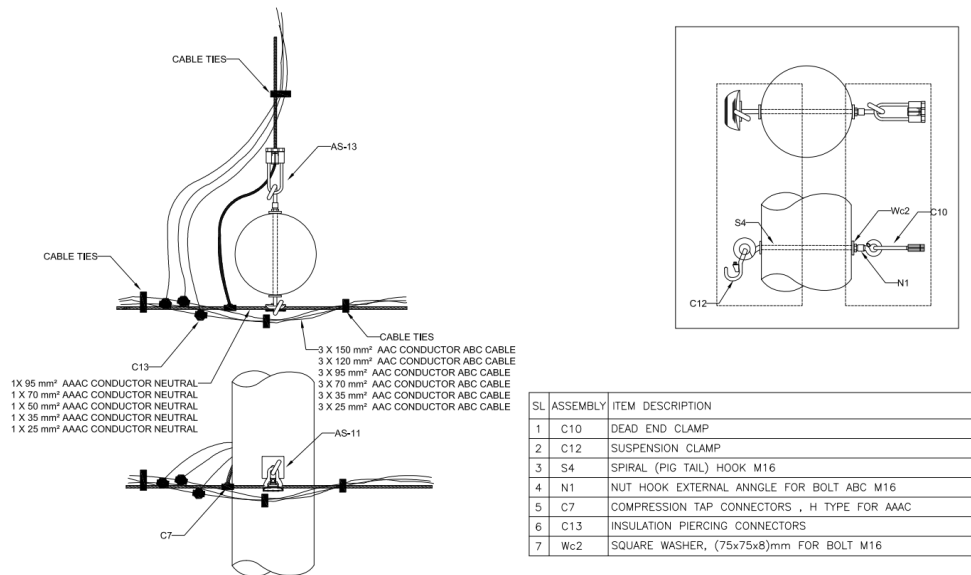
CABLE TIES

AS-13

CABLE TIES

C13

CABLE TIES

3 X 150 mm² AAC CONDUCTOR ABC CABLE
3 X 120 mm² AAC CONDUCTOR ABC CABLE
3 X 95 mm² AAC CONDUCTOR ABC CABLE
3 X 70 mm² AAC CONDUCTOR ABC CABLE
3 X 35 mm² AAC CONDUCTOR ABC CABLE
3 X 25 mm² AAC CONDUCTOR ABC CABLE

1X 95 mm² AAAC CONDUCTOR NEUTRAL
1 X 70 mm² AAAC CONDUCTOR NEUTRAL
1 X 50 mm² AAAC CONDUCTOR NEUTRAL
1 X 35 mm² AAAC CONDUCTOR NEUTRAL
1 X 25 mm² AAAC CONDUCTOR NEUTRAL

AS-11

C7

S4

Wc2

C10

N1

C12

| SL | ASSEMBLY | ITEM DESCRIPTION |
|---|---|---|
| 1 | C10 | DEAD END CLAMP |
| 2 | C12 | SUSPENSION CLAMP |
| 3 | S4 | SPIRAL (PIG TAIL) HOOK M16 |
| 4 | N1 | NUT HOOK EXTERNAL ANNGLE FOR BOLT ABC M16 |
| 5 | C7 | COMPRESSION TAP CONNECTORS , H TYPE FOR AAAC |
| 6 | C13 | INSULATION PIERCING CONNECTORS |
| 7 | Wc2 | SQUARE WASHER, (75x75x8)mm FOR BOLT M16 |